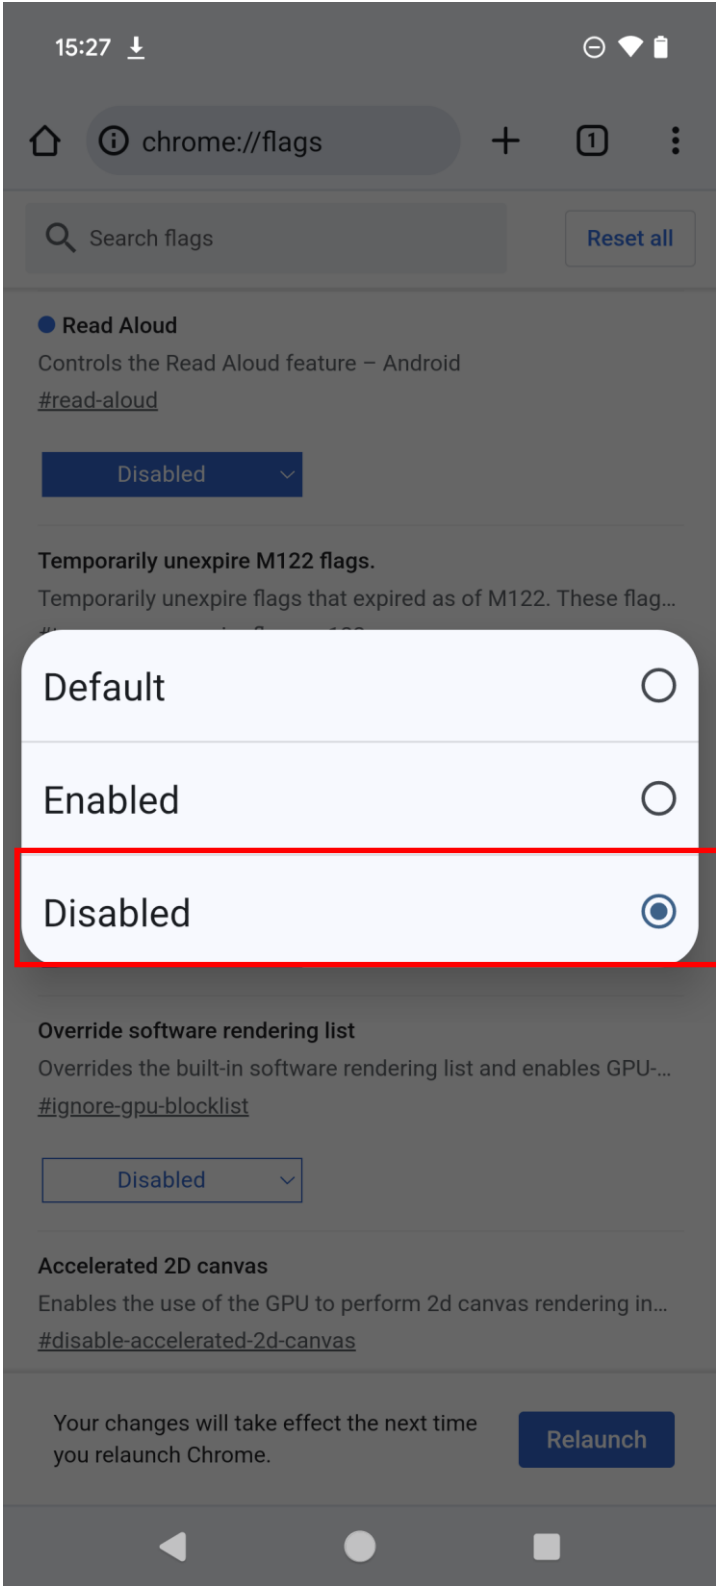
15:27

chrome://flags

1

Search flags

Reset all

Read Aloud

Controls the Read Aloud feature – Android

#read-aloud

Disabled

Temporarily unexpire M122 flags.

Temporarily unexpire flags that expired as of M122. These flag...

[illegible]

Default

Enabled

Disabled

Override software rendering list

Overrides the built-in software rendering list and enables GPU-...

#ignore-gpu-blocklist

Disabled

Accelerated 2D canvas

Enables the use of the GPU to perform 2d canvas rendering in...

#disable-accelerated-2d-canvas

Your changes will take effect the next time you relaunch Chrome.

Relaunch